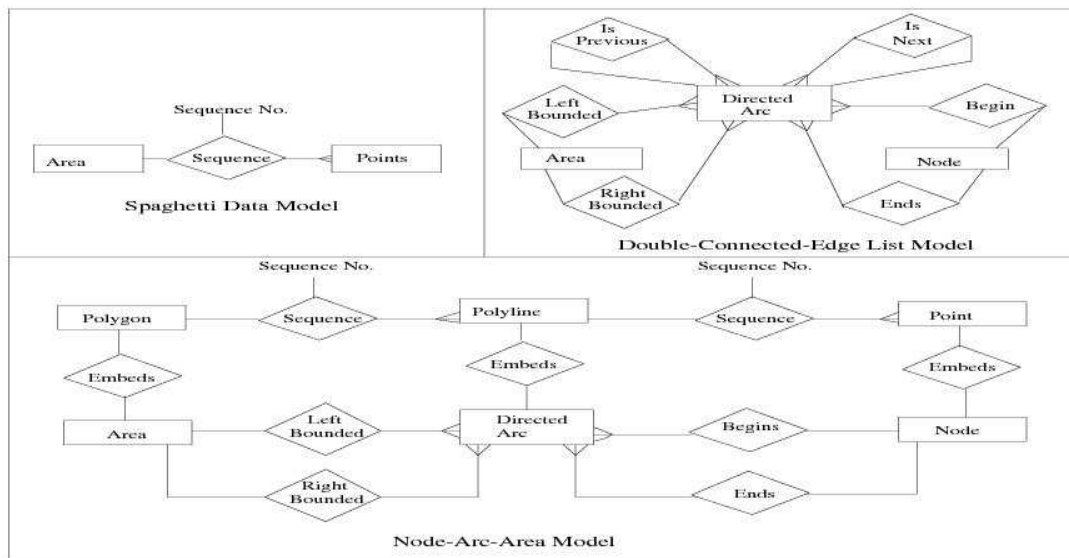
Sequence No.

Area

Sequence

Points

Spaghetti Data Model

Is Previous

Is Next

Left Bounded

Directed Arc

Begin

Area

Node

Right Bounded

Ends

Double-Connected-Edge List Model

Sequence No.

Sequence No.

Polygon

Sequence

Polyline

Sequence

Point

Embeds

Embeds

Embeds

Area

Left Bounded

Directed Arc

Begins

Node

Right Bounded

Ends

Node-Arc-Area Model